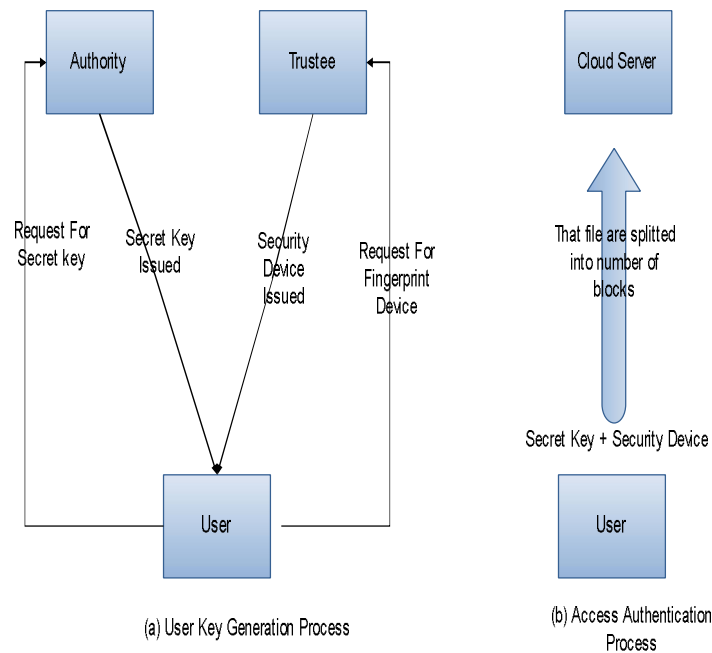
Authority

Trustee

Cloud Server

Request For Secret key

Secret Key Issued

Security Device Issued

Request For Fingerprint Device

That file are splitted into number of blocks

Secret Key + Security Device

User

User

(a) User Key Generation Process

(b) Access Authentication Process